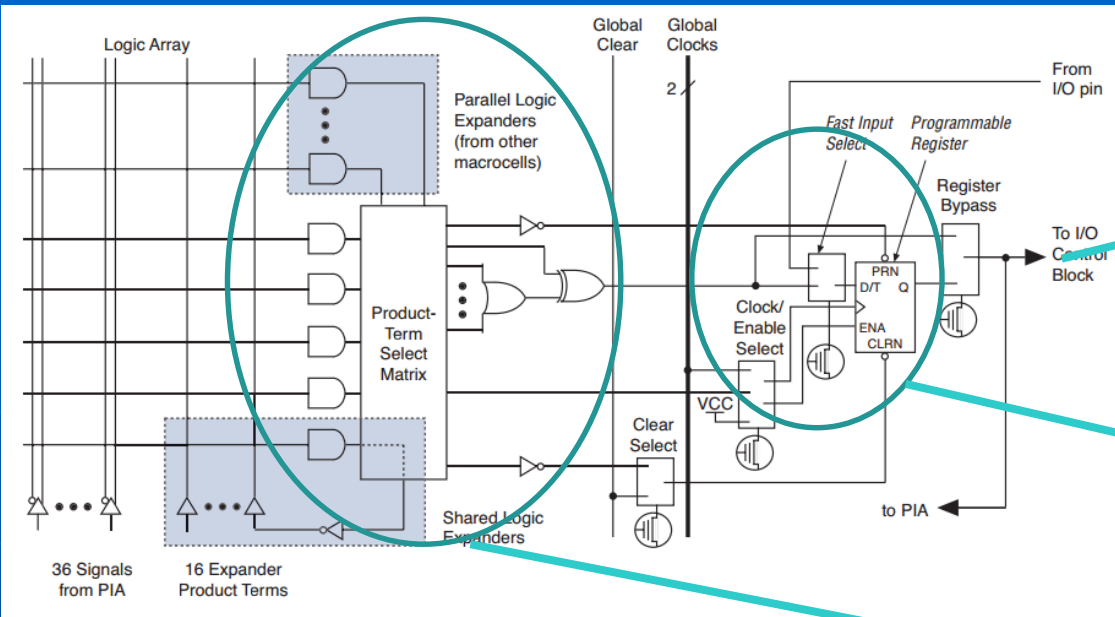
Logic Array

Parallel Logic Expanders (from other macrocells)

Global Clear

Global Clocks

2

From I/O pin

Fast Input Select

Programmable Register

Register Bypass

To I/O Control Block

PRN

D/T Q

ENA

CLRN

Clock/ Enable Select

Product-Term Select Matrix

VCC

Clear Select

to PIA

Shared Logic Expanders

36 Signals from PIA

16 Expander Product Terms